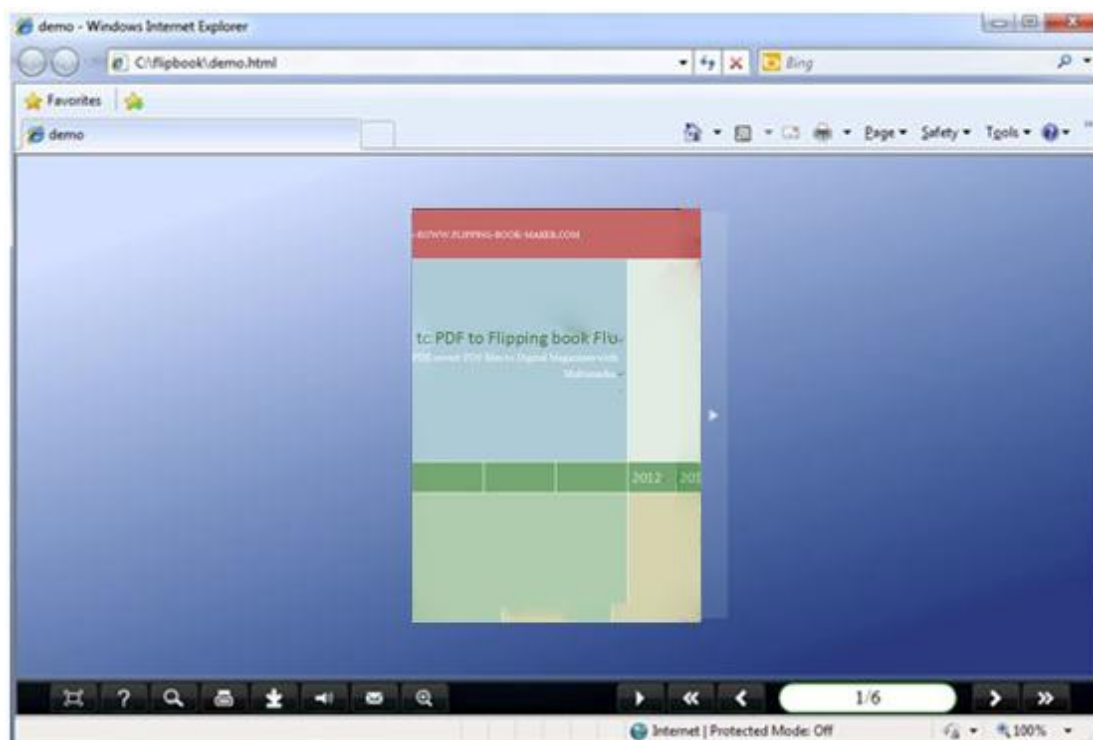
demo - Windows Internet Explorer

C:\flipbook\demo.html

Bing

Favorites

demo

Page ▾ Safety ▾ Tools ▾

-WWW.FLIPPING-BOOK-MAKER.COM

tc PDF to Flipping book Flu-

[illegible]

Multimedia

2012 201

1/6

Internet | Protected Mode: Off

100%